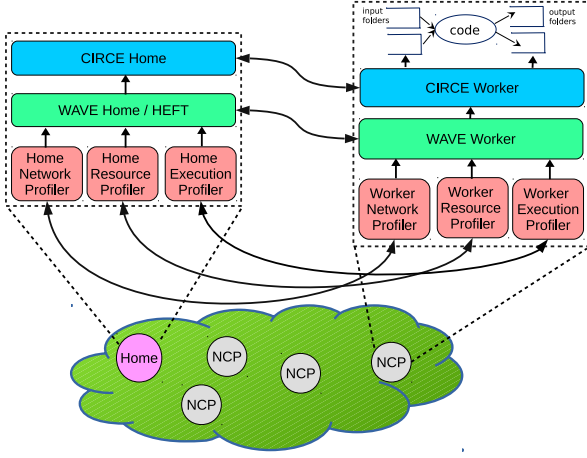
CIRCE Home

WAVE Home / HEFT

Home Network Profiler

Home Resource Profiler

Home Execution Profiler

input folders

code

output folders

CIRCE Worker

WAVE Worker

Worker Network Profiler

Worker Resource Profiler

Worker Execution Profiler

Home

NCP

NCP

NCP

NCP